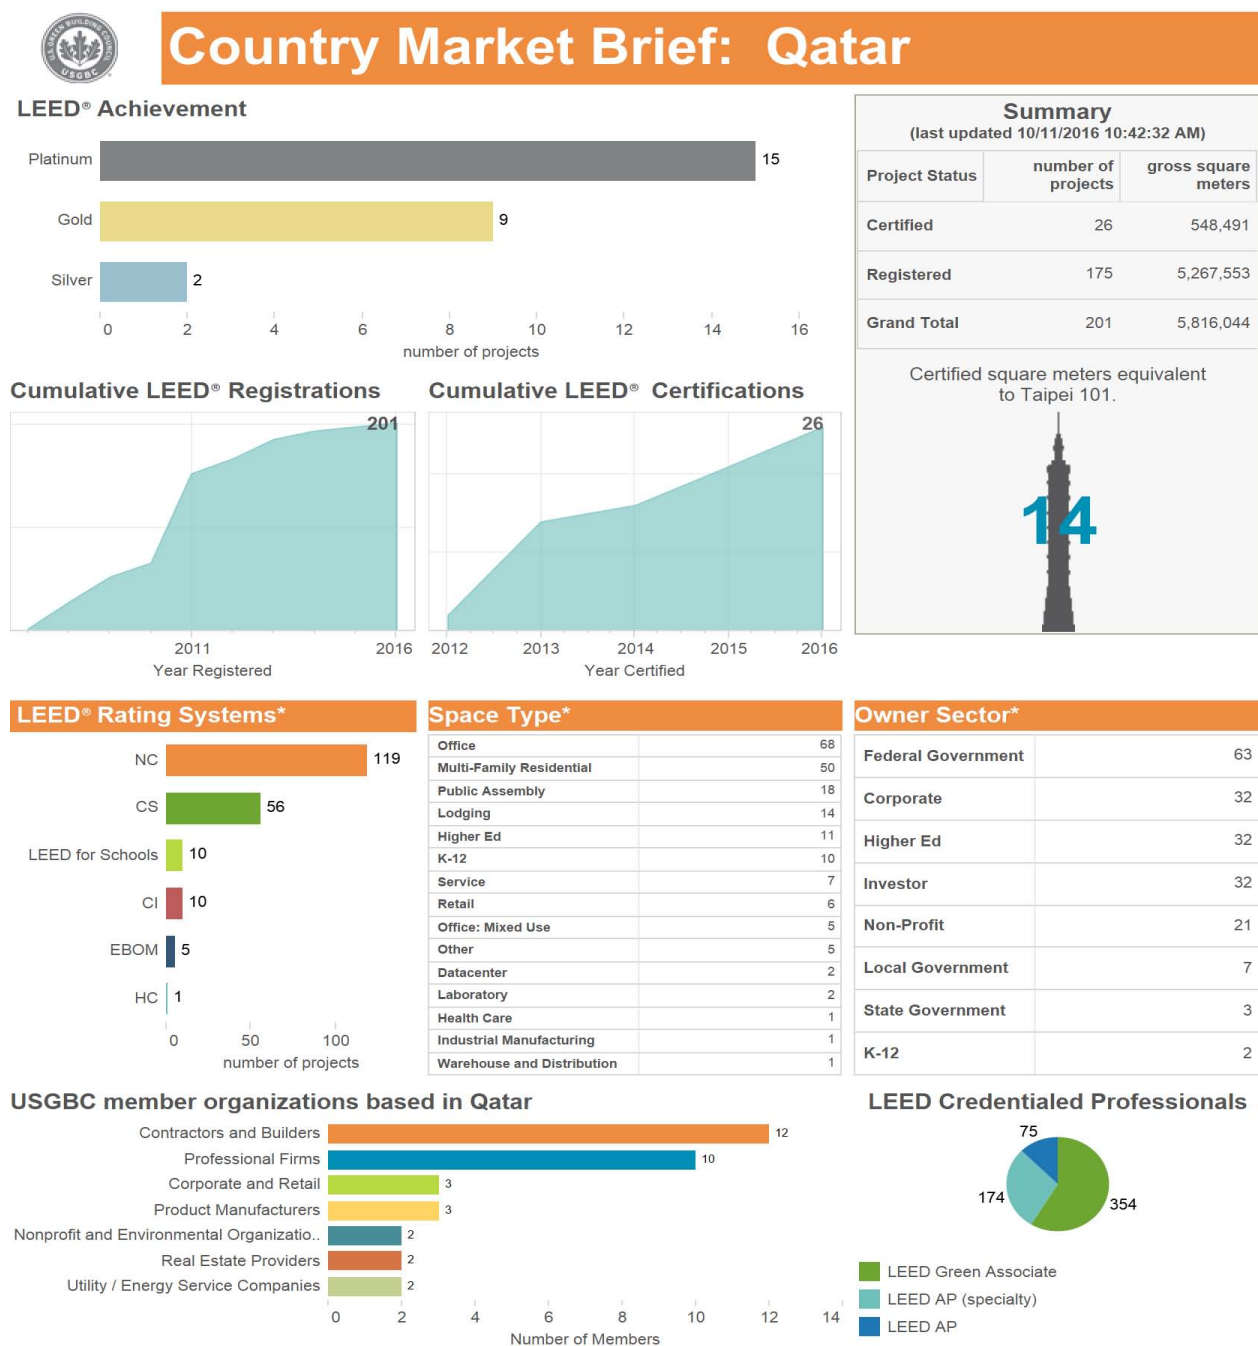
U.S. GREEN BUILDING COUNCIL USGBC

Country Market Brief: Qatar

LEED® Achievement

Platinum 15
Gold 9
Silver 2

0 2 4 6 8 10 12 14 16
number of projects

Summary
(last updated 10/11/2016 10:42:32 AM)

| Project Status | number of projects | gross square meters |
|---|---|---|
| Certified | 26 | 548,491 |
| Registered | 175 | 5,267,553 |
| Grand Total | 201 | 5,816,044 |

Certified square meters equivalent to Taipei 101.

14

Cumulative LEED® Registrations

201

2011 2016
Year Registered

Cumulative LEED® Certifications

26

2012 2013 2014 2015 2016
Year Certified

LEED® Rating Systems*

NC 119
CS 56
LEED for Schools 10
CI 10
EBOM 5
HC 1

0 50 100
number of projects

Space Type*

| Office | 68 |
|---|---|
| Multi-Family Residential | 50 |
| Public Assembly | 18 |
| Lodging | 14 |
| Higher Ed | 11 |
| K-12 | 10 |
| Service | 7 |
| Retail | 6 |
| Office: Mixed Use | 5 |
| Other | 5 |
| Datacenter | 2 |
| Laboratory | 2 |
| Health Care | 1 |
| Industrial Manufacturing | 1 |
| Warehouse and Distribution | 1 |

Owner Sector*

| Federal Government | 63 |
|---|---|
| Corporate | 32 |
| Higher Ed | 32 |
| Investor | 32 |
| Non-Profit | 21 |
| Local Government | 7 |
| State Government | 3 |
| K-12 | 2 |

USGBC member organizations based in Qatar

Contractors and Builders 12
Professional Firms 10
Corporate and Retail 3
Product Manufacturers 3
Nonprofit and Environmental Organizatio.. 2
Real Estate Providers 2
Utility / Energy Service Companies 2

0 2 4 6 8 10 12 14
Number of Members

LEED Credentialed Professionals

75
174
354

LEED Green Associate
LEED AP (specialty)
LEED AP